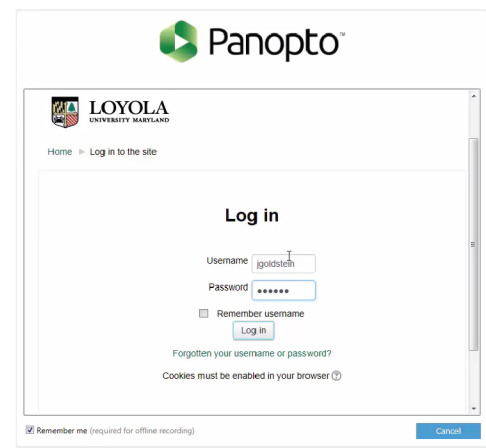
Panopto™

LOYOLA
UNIVERSITY MARYLAND

Home ► Log in to the site

Log in

Username jgoldstein

Password ●●●●●●

Remember username

Log in

Forgotten your username or password?

Cookies must be enabled in your browser ?

Remember me (required for offline recording)

Cancel